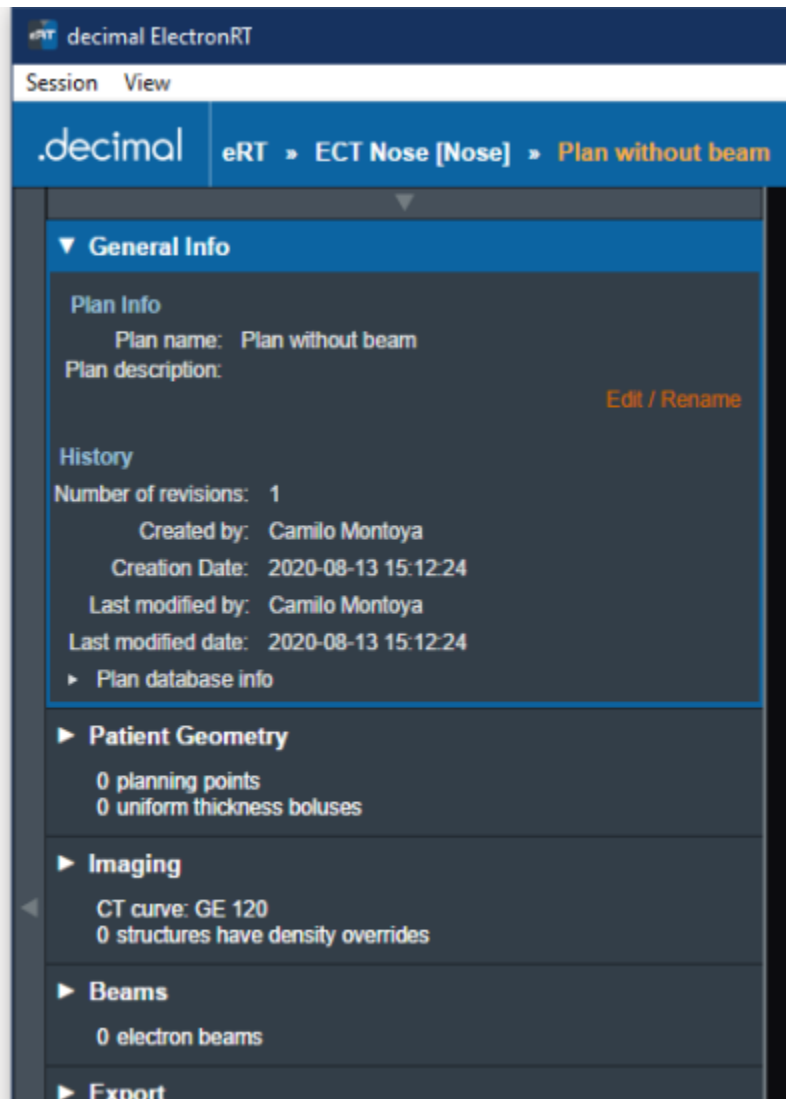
eRT decimal ElectronRT

Session View

.decimal eRT » ECT Nose [Nose] » Plan without beam

▼ General Info

Plan Info

Plan name: Plan without beam

Plan description:

Edit / Rename

History

Number of revisions: 1

Created by: Camilo Montoya

Creation Date: 2020-08-13 15:12:24

Last modified by: Camilo Montoya

Last modified date: 2020-08-13 15:12:24

▸ Plan database info

▶ Patient Geometry

0 planning points
0 uniform thickness boluses

▶ Imaging

CT curve: GE 120
0 structures have density overrides

▶ Beams

0 electron beams

▶ Export